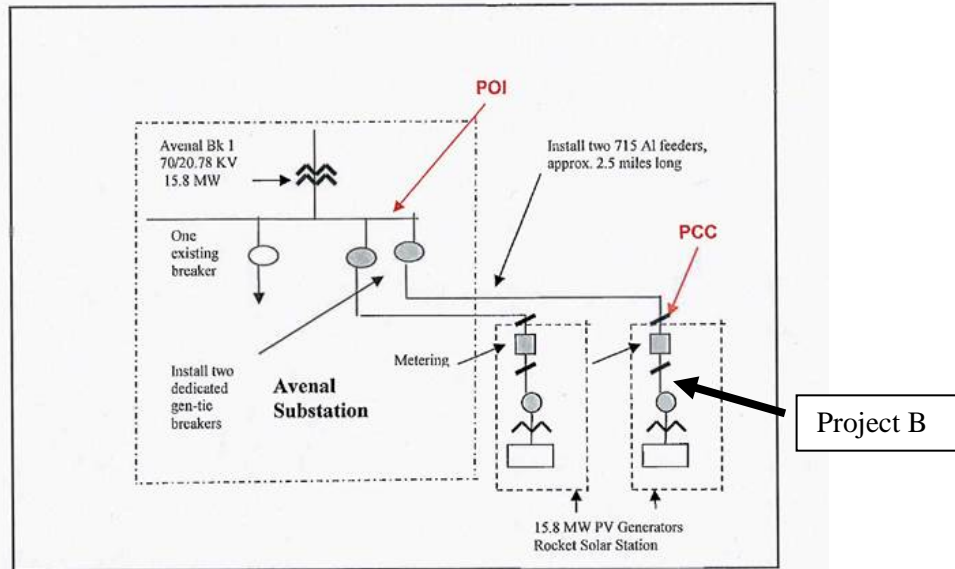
POI

Avenal Bk 1
70/20.78 KV
15.8 MW

Install two 715 Al feeders, approx. 2.5 miles long

One existing breaker

PCC

Metering

Install two dedicated gen-tie breakers

Avenal Substation

Project B

15.8 MW PV Generators
Rocket Solar Station